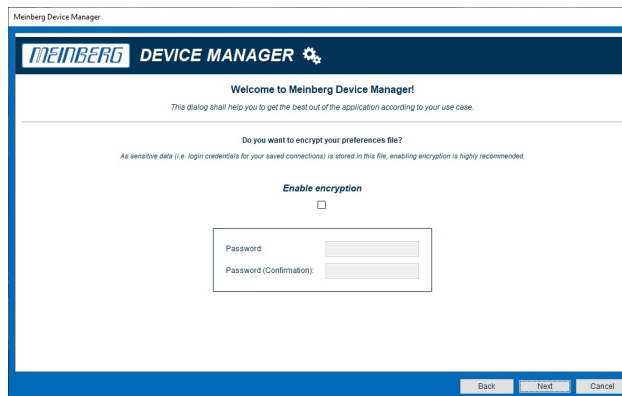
Meinberg Device Manager

MEINBERG DEVICE MANAGER

Welcome to Meinberg Device Manager!

This dialog shall help you to get the best out of the application according to your use case.

Do you want to encrypt your preferences file?

As sensitive data (i.e. login credentials for your saved connections) is stored in this file, enabling encryption is highly recommended.

Enable encryption

Password:

Password (Confirmation):

Back Next Cancel